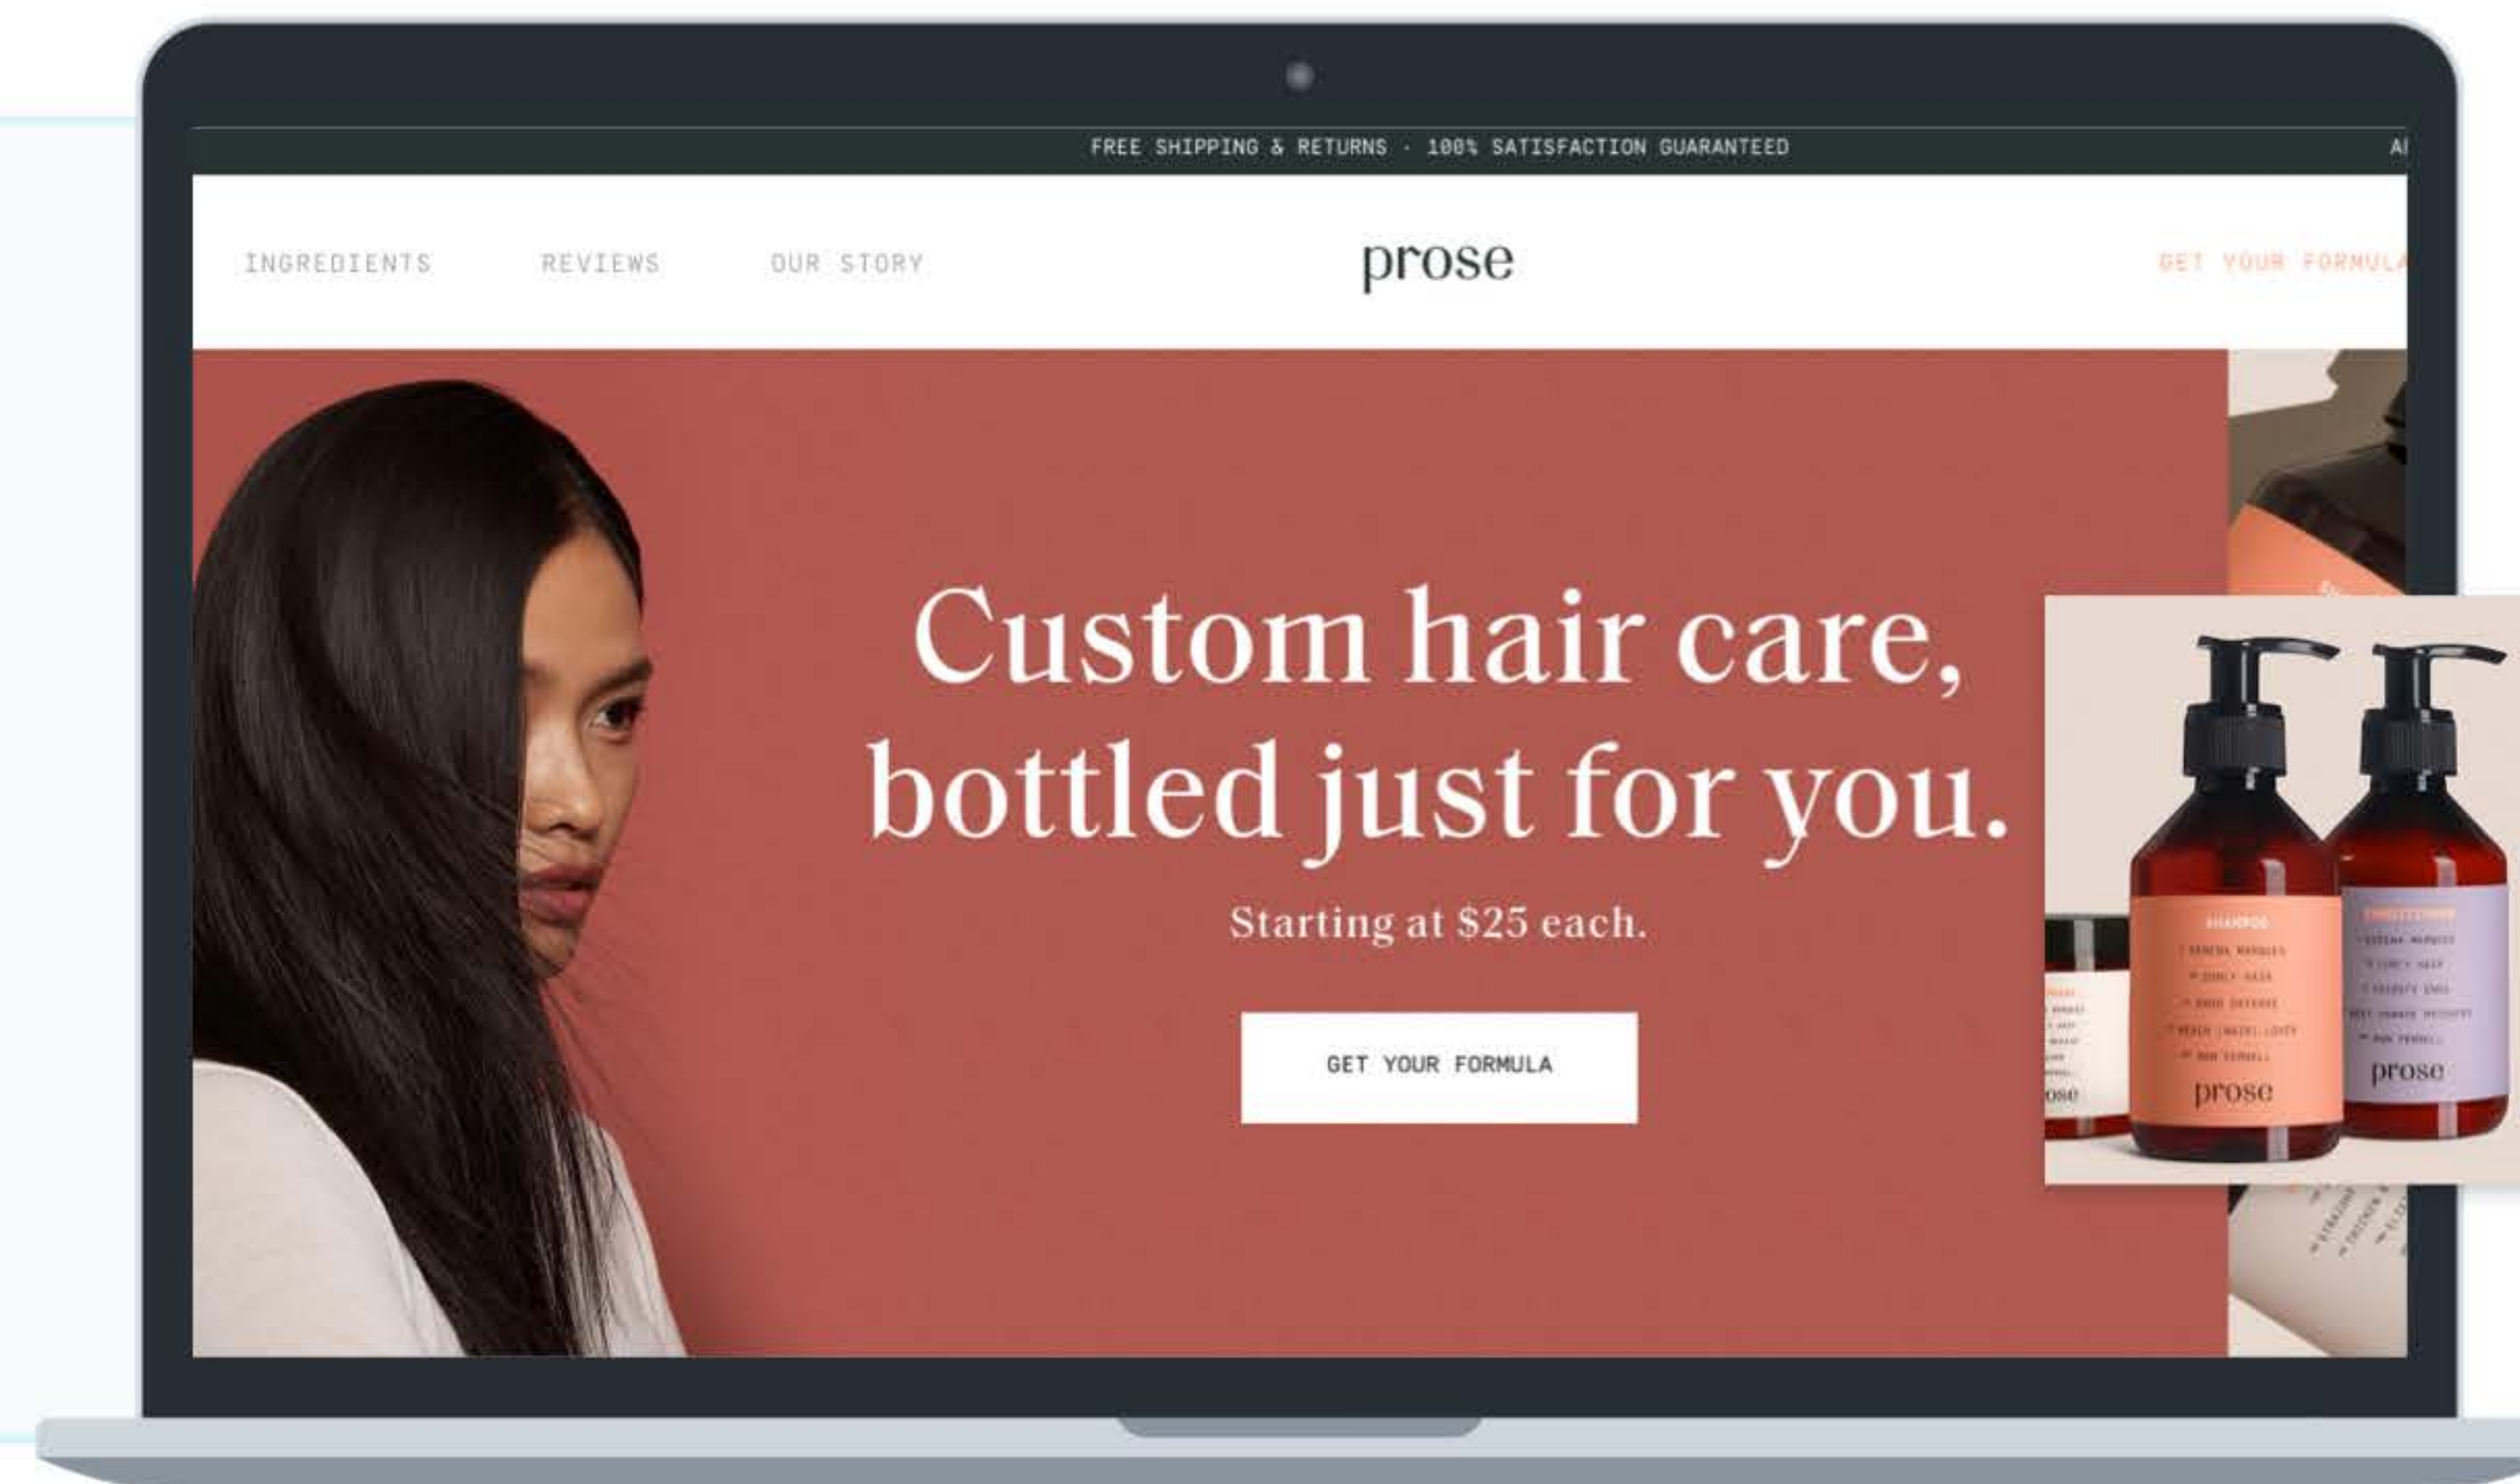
FREE SHIPPING & RETURNS · 100% SATISFACTION GUARANTEED

AI

INGREDIENTS

REVIEWS

OUR STORY

prose

GET YOUR FORMULA

Custom hair care, bottled just for you.

Starting at $25 each.

GET YOUR FORMULA

SHAMPOO

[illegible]

prose

CONDITIONER

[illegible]

prose

ose